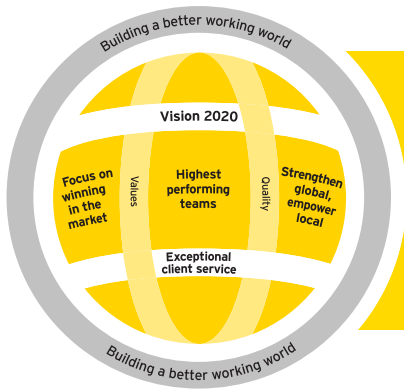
Building a better working world

Vision 2020

Focus on winning in the market

Values

Highest performing teams

Quality

Strengthen global, empower local

Exceptional client service

Building a better working world